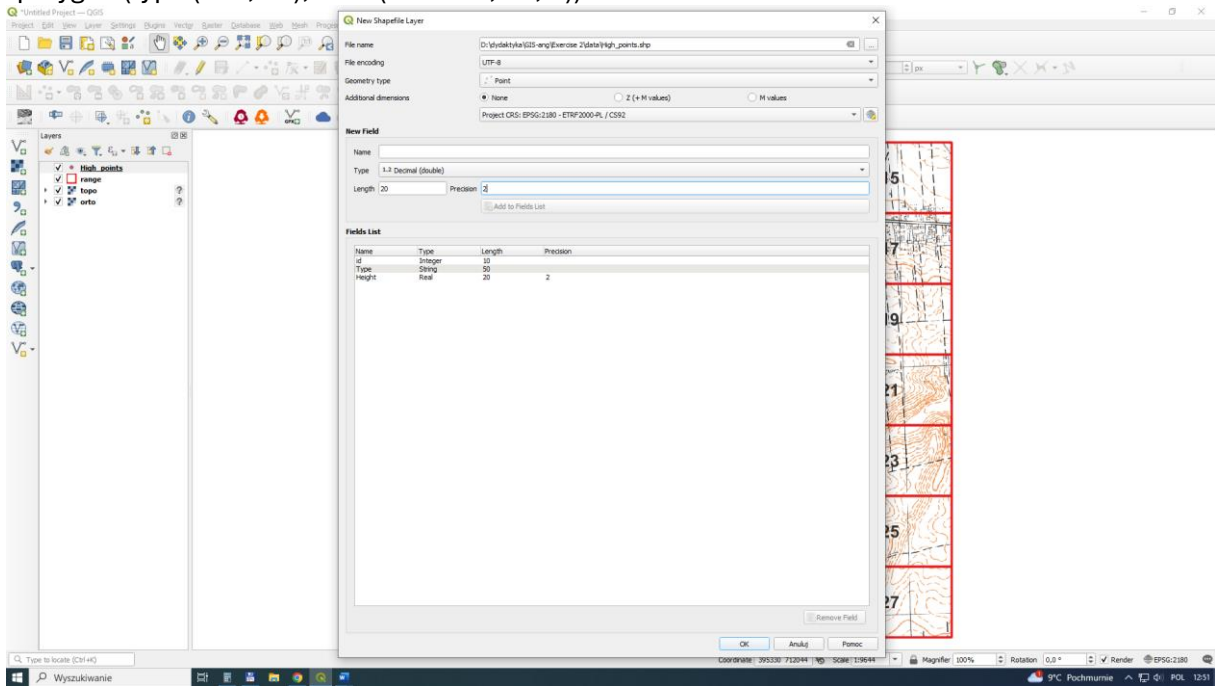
*Untitled Project — QGIS

Project Edit View Layer Settings Plugins Vector Raster Database Web Mesh Processing

Layers

High_points
range
topo
orto

New Shapefile Layer

File name D:\dydaktyka\GIS-ang\Exercise 2\data\High_points.shp

File encoding UTF-8

Geometry type Point

Additional dimensions None Z (+ M values) M values

Project CRS: EPSG:2180 - ETRF2000-PL / CS92

New Field

Name

Type 1.2 Decimal (double)

Length 20 Precision 2

Add to Fields List

Fields List

| Name | Type | Length | Precision |
|---|---|---|---|
| id | Integer | 10 | |
| Type | String | 50 | |
| Height | Real | 20 | 2 |

Remove Field

OK Anuluj Pomoc

15
17
19
21
23
25
27

Q Type to locate (Ctrl+K)

Coordinate 395330 712044 Scale 1:9644 Magnifier 100% Rotation 0,0 ° Render EPSG:2180

Wyszukiwanie

9°C Pochmurnie POL 12:51